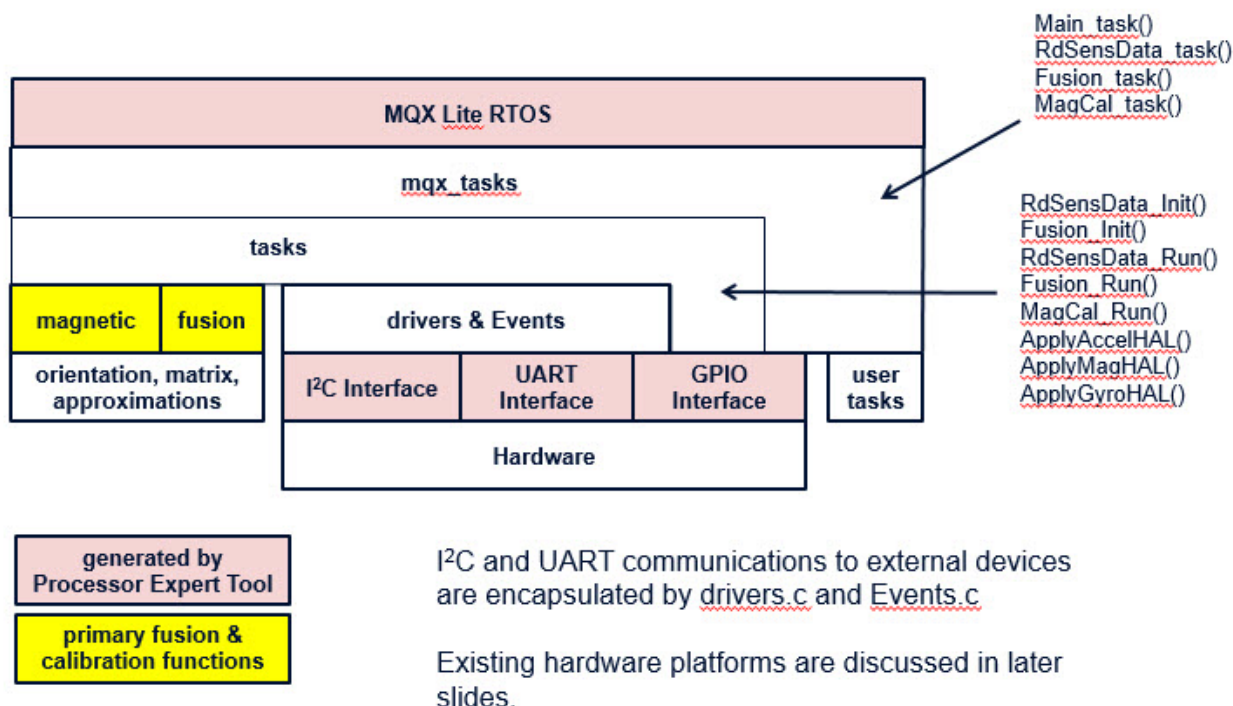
Main_task()
RdSensData_task()
Fusion_task()
MagCal_task()

MQX Lite RTOS

mqx_tasks

tasks

RdSensData_Init()
Fusion_Init()
RdSensData_Run()
Fusion_Run()
MagCal_Run()
ApplyAccelHAL()
ApplyMagHAL()
ApplyGyroHAL()

magnetic

fusion

drivers & Events

orientation, matrix, approximations

I$^2$C Interface

UART Interface

GPIO Interface

user tasks

Hardware

generated by Processor Expert Tool

primary fusion & calibration functions

I$^2$C and UART communications to external devices are encapsulated by drivers.c and Events.c

Existing hardware platforms are discussed in later slides.